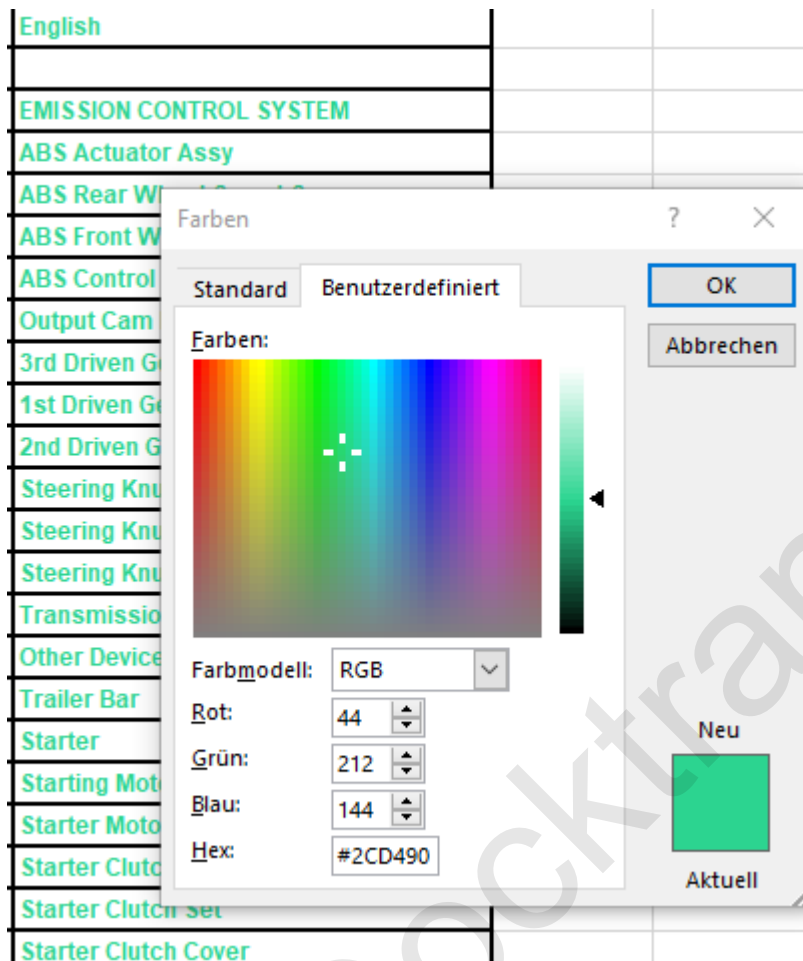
English

EMISSION CONTROL SYSTEM
ABS Actuator Assy
ABS Rear W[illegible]
ABS Front W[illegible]
ABS Control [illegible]
Output Cam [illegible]
3rd Driven G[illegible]
1st Driven G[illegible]
2nd Driven G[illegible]
Steering Knu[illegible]
Steering Knu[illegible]
Steering Knu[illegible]
Transmissio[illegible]
Other Device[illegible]
Trailer Bar
Starter
Starting Mot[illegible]
Starter Moto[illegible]
Starter Clutc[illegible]
Starter Clutch Set
Starter Clutch Cover

Farben
?
×
Standard
Benutzerdefiniert
OK
Abbrechen
Farben:
Farbmodell: RGB
Rot: 44
Grün: 212
Blau: 144
Hex: #2CD490
Neu
Aktuell